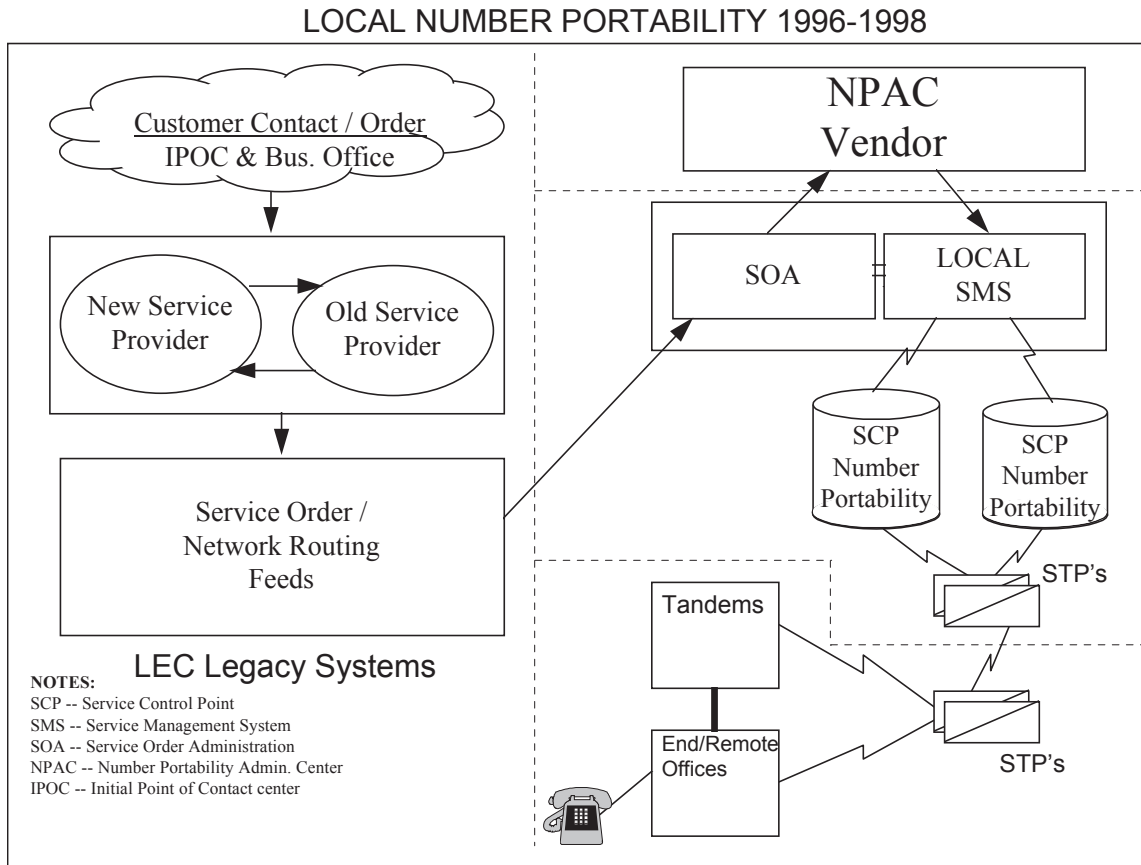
LOCAL NUMBER PORTABILITY 1996-1998

Customer Contact / Order
IPOC & Bus. Office

New Service Provider

Old Service Provider

Service Order / Network Routing Feeds

LEC Legacy Systems

NOTES:
SCP -- Service Control Point
SMS -- Service Management System
SOA -- Service Order Administration
NPAC -- Number Portability Admin. Center
IPOC -- Initial Point of Contact center

NPAC Vendor

SOA

LOCAL SMS

SCP Number Portability

SCP Number Portability

STP's

Tandems

End/Remote Offices

STP's